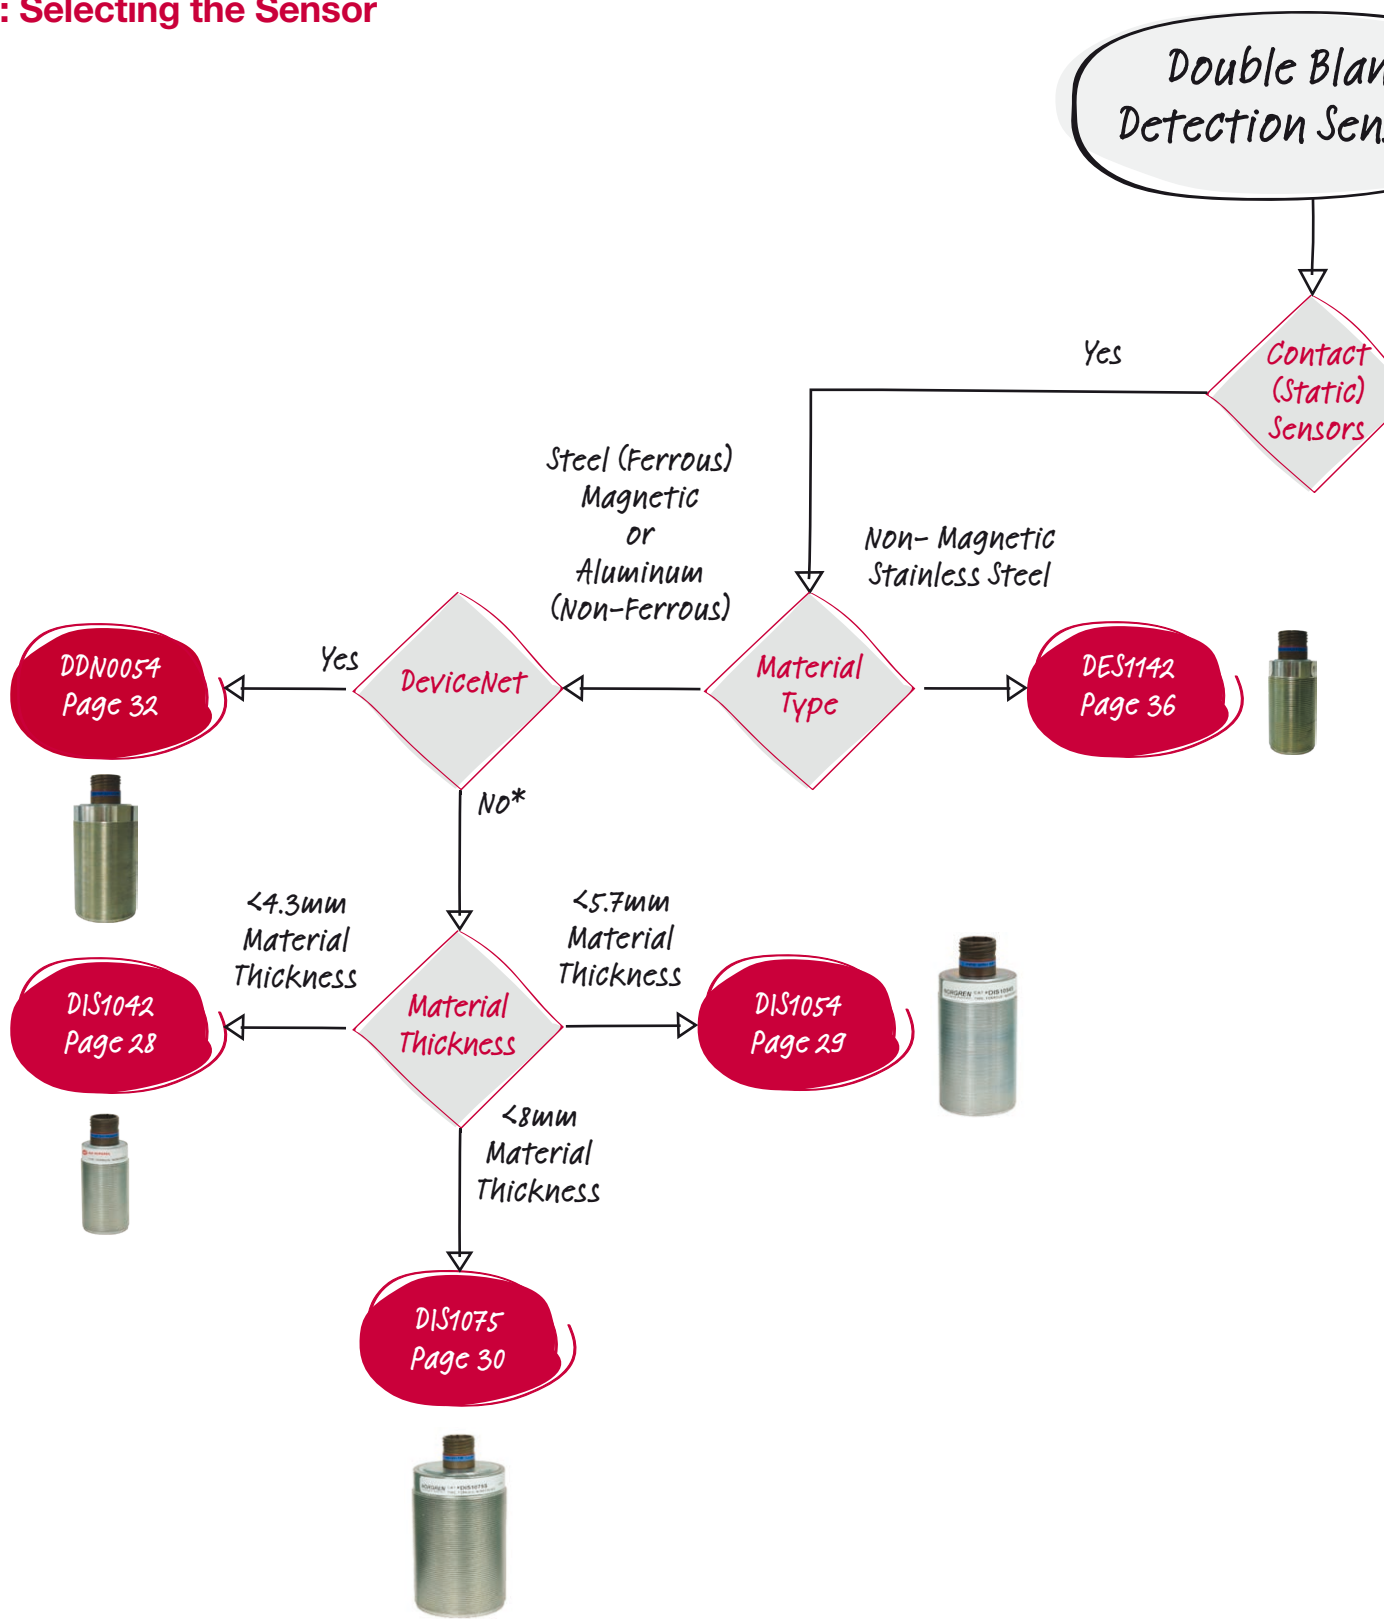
: Selecting the Sensor

Double Blan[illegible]
Detection Sen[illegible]

Contact (Static) Sensors

Yes

Steel (Ferrous) Magnetic or Aluminum (Non-Ferrous)

Non- Magnetic Stainless Steel

Material Type

DES1142 Page 36

DeviceNet

Yes

DDN0054 Page 32

No*

<4.3mm Material Thickness

<5.7mm Material Thickness

Material Thickness

DIS1042 Page 28

DIS1054 Page 29

<8mm Material Thickness

DIS1075 Page 30